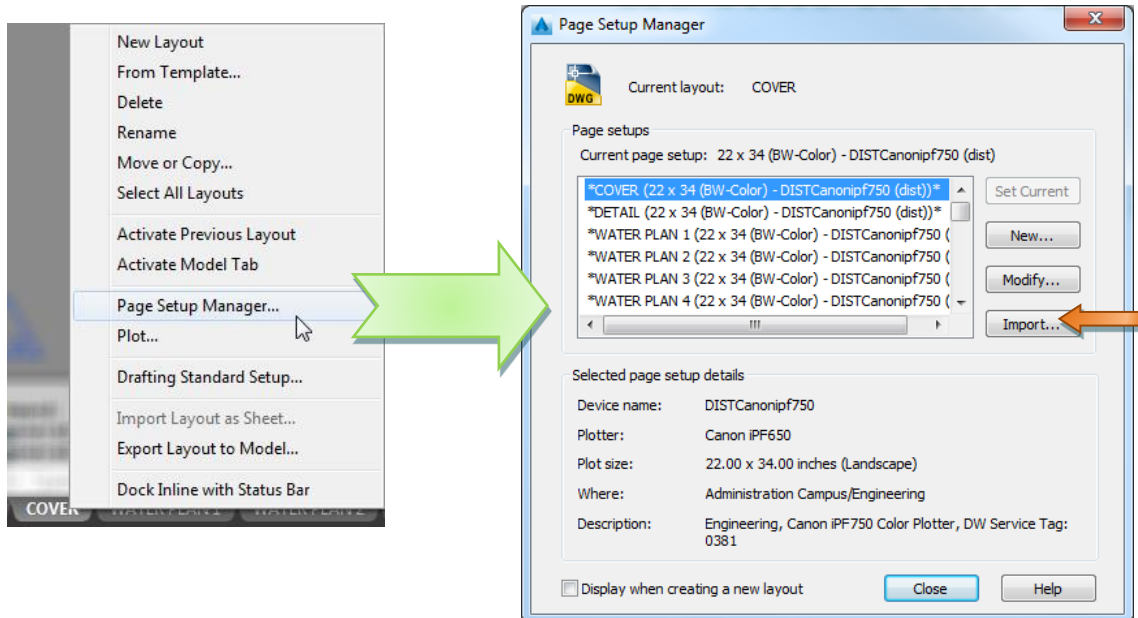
New Layout
From Template...
Delete
Rename
Move or Copy...
Select All Layouts
Activate Previous Layout
Activate Model Tab
Page Setup Manager...
Plot...
Drafting Standard Setup...
Import Layout as Sheet...
Export Layout to Model...
Dock Inline with Status Bar

COVER WATER PLAN 1 WATER PLAN 2

Page Setup Manager

DWG

Current layout: COVER

Page setups

Current page setup: 22 x 34 (BW-Color) - DISTCanonipf750 (dist)

*COVER (22 x 34 (BW-Color) - DISTCanonipf750 (dist))*
*DETAIL (22 x 34 (BW-Color) - DISTCanonipf750 (dist))*
*WATER PLAN 1 (22 x 34 (BW-Color) - DISTCanonipf750 (
*WATER PLAN 2 (22 x 34 (BW-Color) - DISTCanonipf750 (
*WATER PLAN 3 (22 x 34 (BW-Color) - DISTCanonipf750 (
*WATER PLAN 4 (22 x 34 (BW-Color) - DISTCanonipf750 (

Set Current
New...
Modify...
Import...

Selected page setup details

Device name: DISTCanonipf750
Plotter: Canon iPF650
Plot size: 22.00 x 34.00 inches (Landscape)
Where: Administration Campus/Engineering
Description: Engineering, Canon iPF750 Color Plotter, DW Service Tag: 0381

Display when creating a new layout

Close
Help